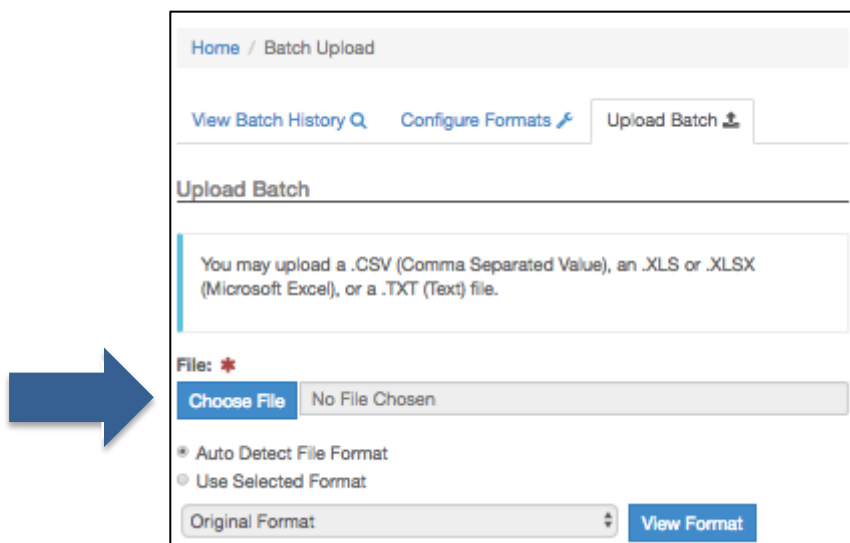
Home / Batch Upload

View Batch History Configure Formats Upload Batch

Upload Batch

You may upload a .CSV (Comma Separated Value), an .XLS or .XLSX (Microsoft Excel), or a .TXT (Text) file.

File: *

Choose File No File Chosen

Auto Detect File Format

Use Selected Format

Original Format

View Format